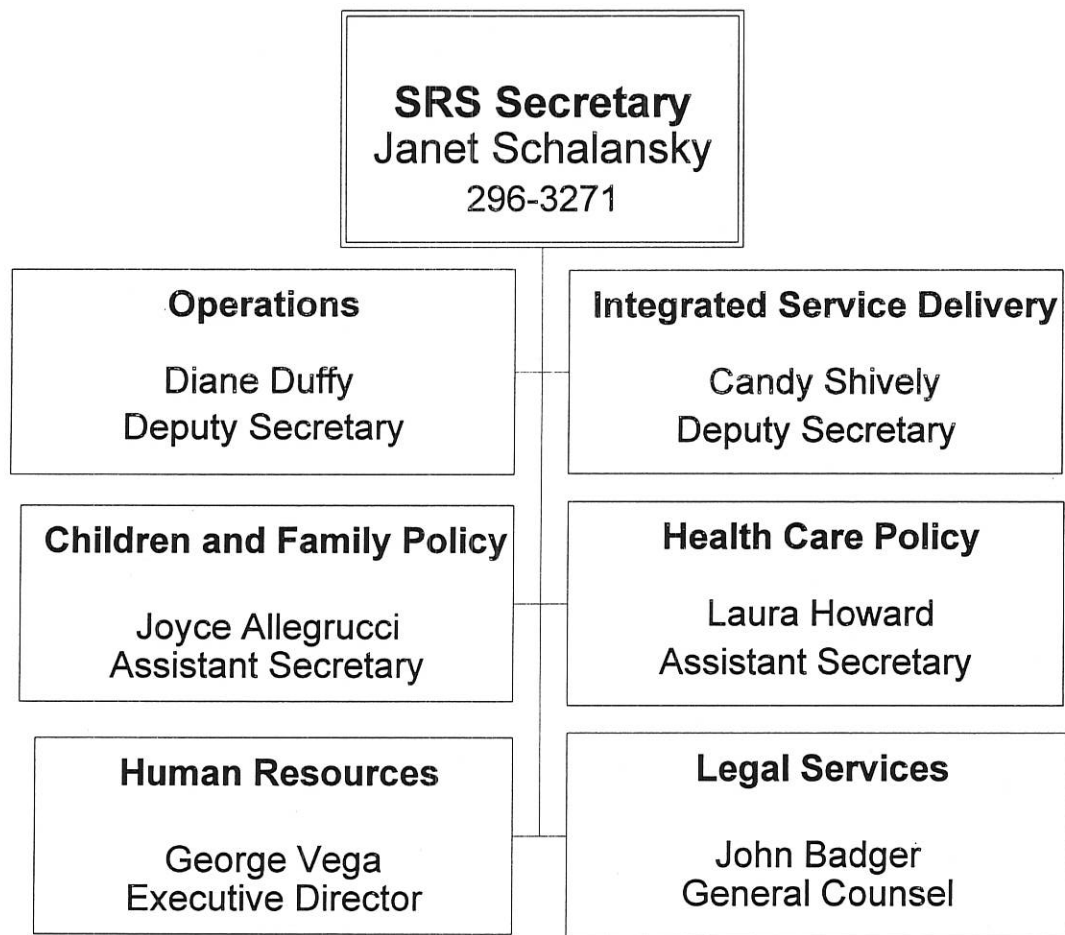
SRS Secretary
Janet Schalansky
296-3271

Operations

Diane Duffy
Deputy Secretary

Integrated Service Delivery

Candy Shively
Deputy Secretary

Children and Family Policy

Joyce Allegrucci
Assistant Secretary

Health Care Policy

Laura Howard
Assistant Secretary

Human Resources

George Vega
Executive Director

Legal Services

John Badger
General Counsel